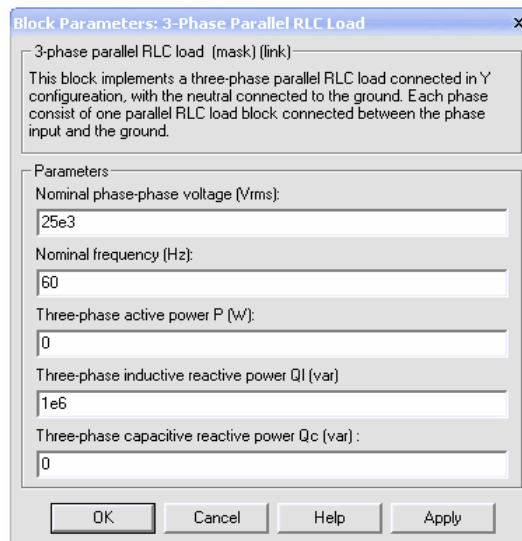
Block Parameters: 3-Phase Parallel RLC Load

3-phase parallel RLC load (mask) (link)

This block implements a three-phase parallel RLC load connected in Y configureation, with the neutral connected to the ground. Each phase consist of one parallel RLC load block connected between the phase input and the ground.

Parameters

Nominal phase-phase voltage (Vrms):

25e3

Nominal frequency (Hz):

60

Three-phase active power P (W):

0

Three-phase inductive reactive power Ql (var)

1e6

Three-phase capacitive reactive power Qc (var) :

0

OK Cancel Help Apply